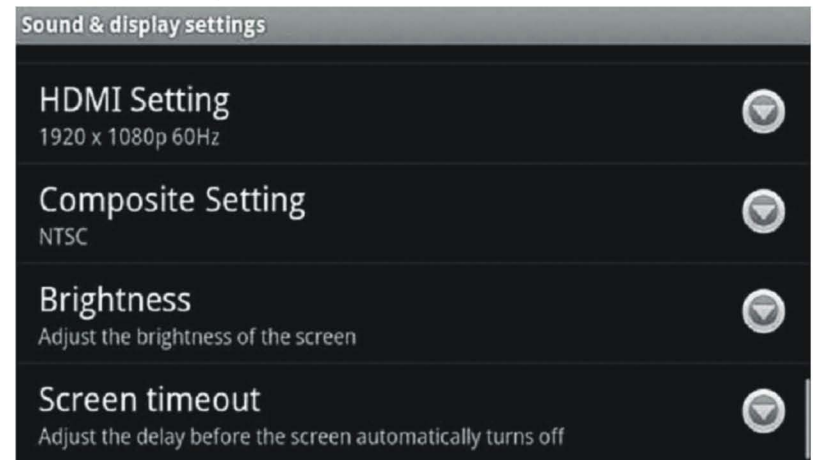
Sound & display settings

HDMI Setting
1920 x 1080p 60Hz

Composite Setting
NTSC

Brightness
Adjust the brightness of the screen

Screen timeout
Adjust the delay before the screen automatically turns off